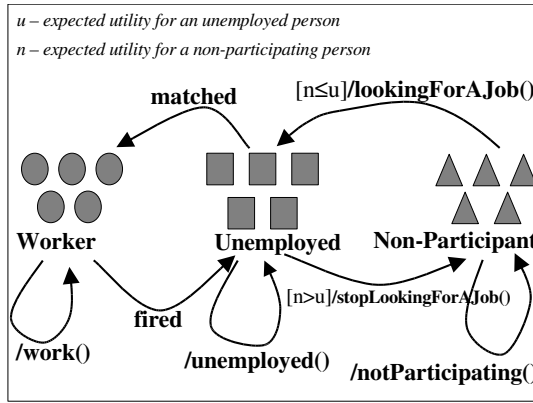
u – expected utility for an unemployed person
n – expected utility for a non-participating person

[n≤u]/lookingForAJob()

matched

Worker

Unemployed

Non-Participant

[n>u]/stopLookingForAJob()

fired

/work()

/unemployed()

/notParticipating()